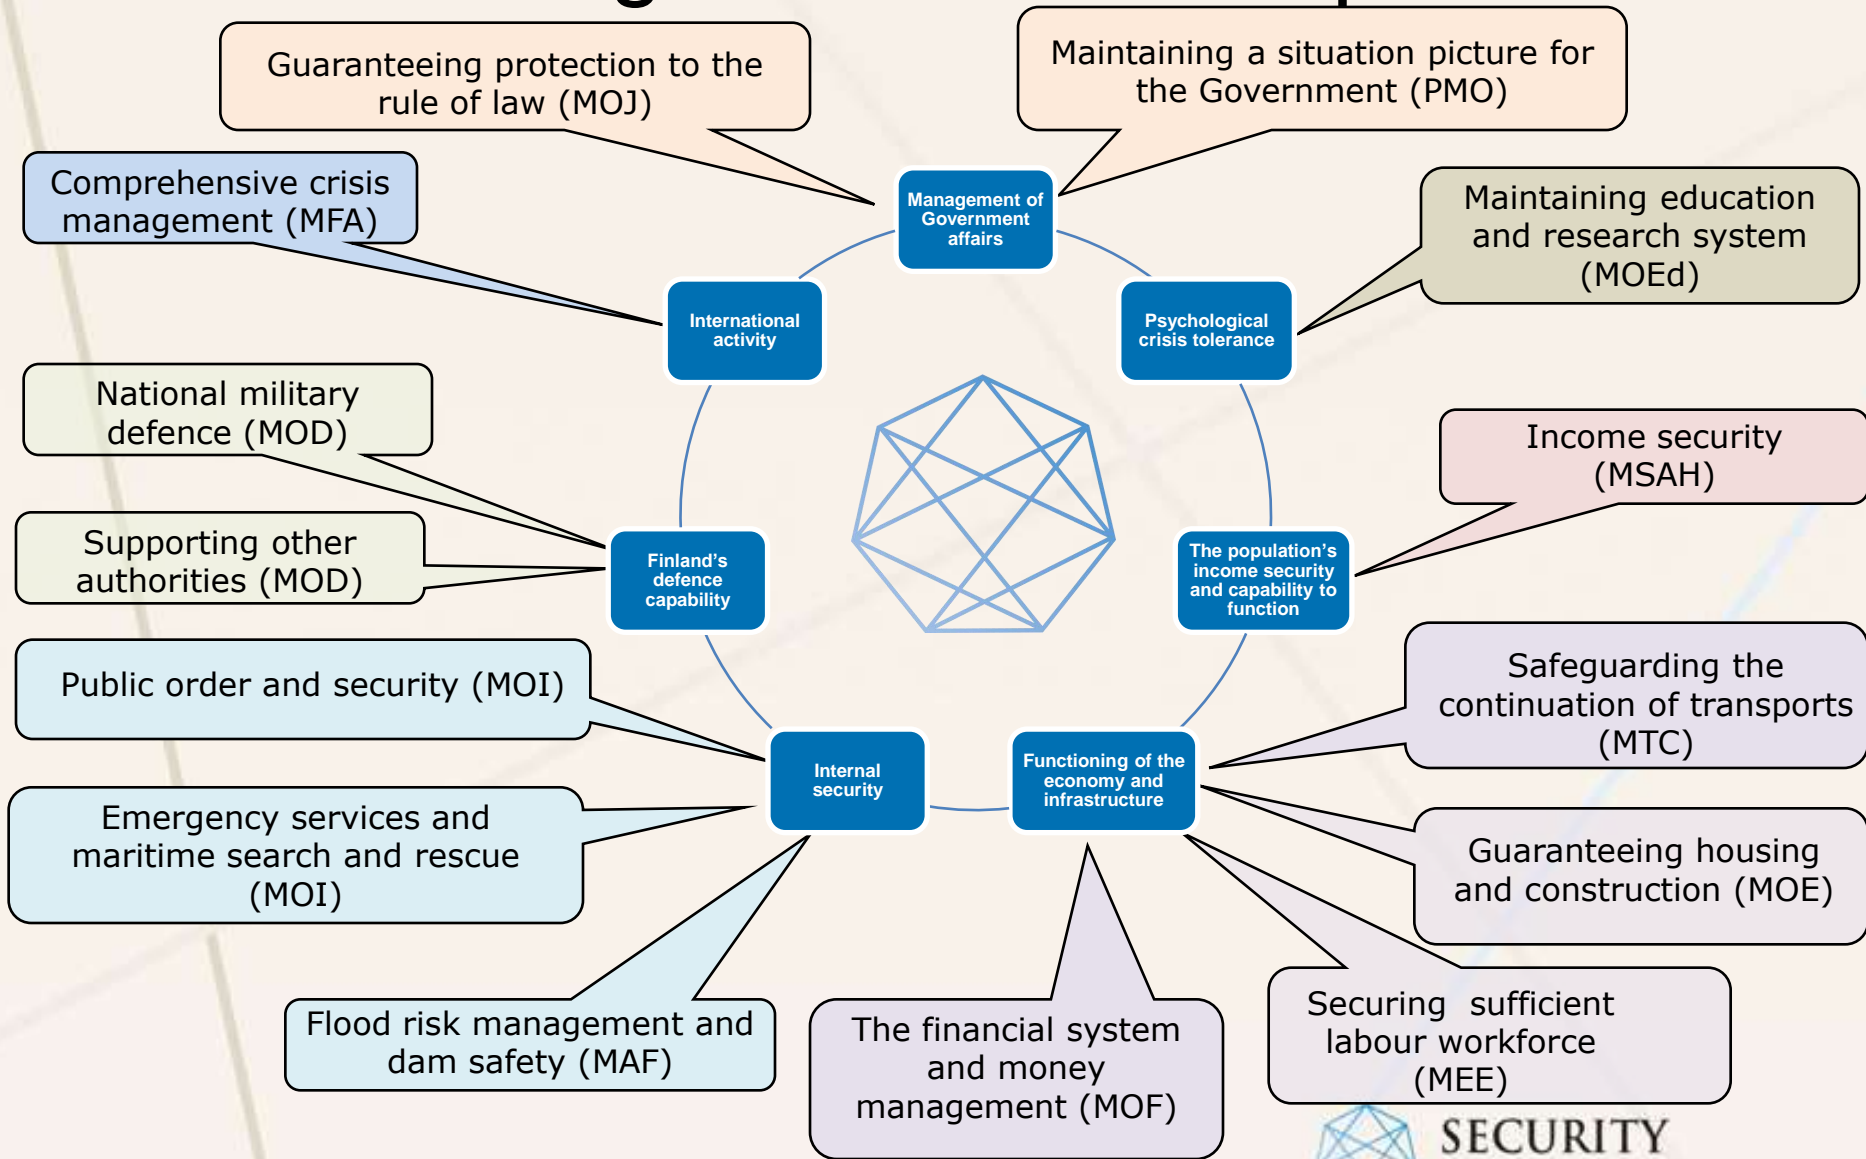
Guaranteeing protection to the rule of law (MOJ)

Maintaining a situation picture for the Government (PMO)

Comprehensive crisis management (MFA)

Management of Government affairs

Maintaining education and research system (MOEd)

International activity

Psychological crisis tolerance

National military defence (MOD)

Income security (MSAH)

Supporting other authorities (MOD)

Finland's defence capability

The population's income security and capability to function

Public order and security (MOI)

Safeguarding the continuation of transports (MTC)

Internal security

Functioning of the economy and infrastructure

Emergency services and maritime search and rescue (MOI)

Guaranteeing housing and construction (MOE)

Flood risk management and dam safety (MAF)

The financial system and money management (MOF)

Securing sufficient labour workforce (MEE)

SECURITY